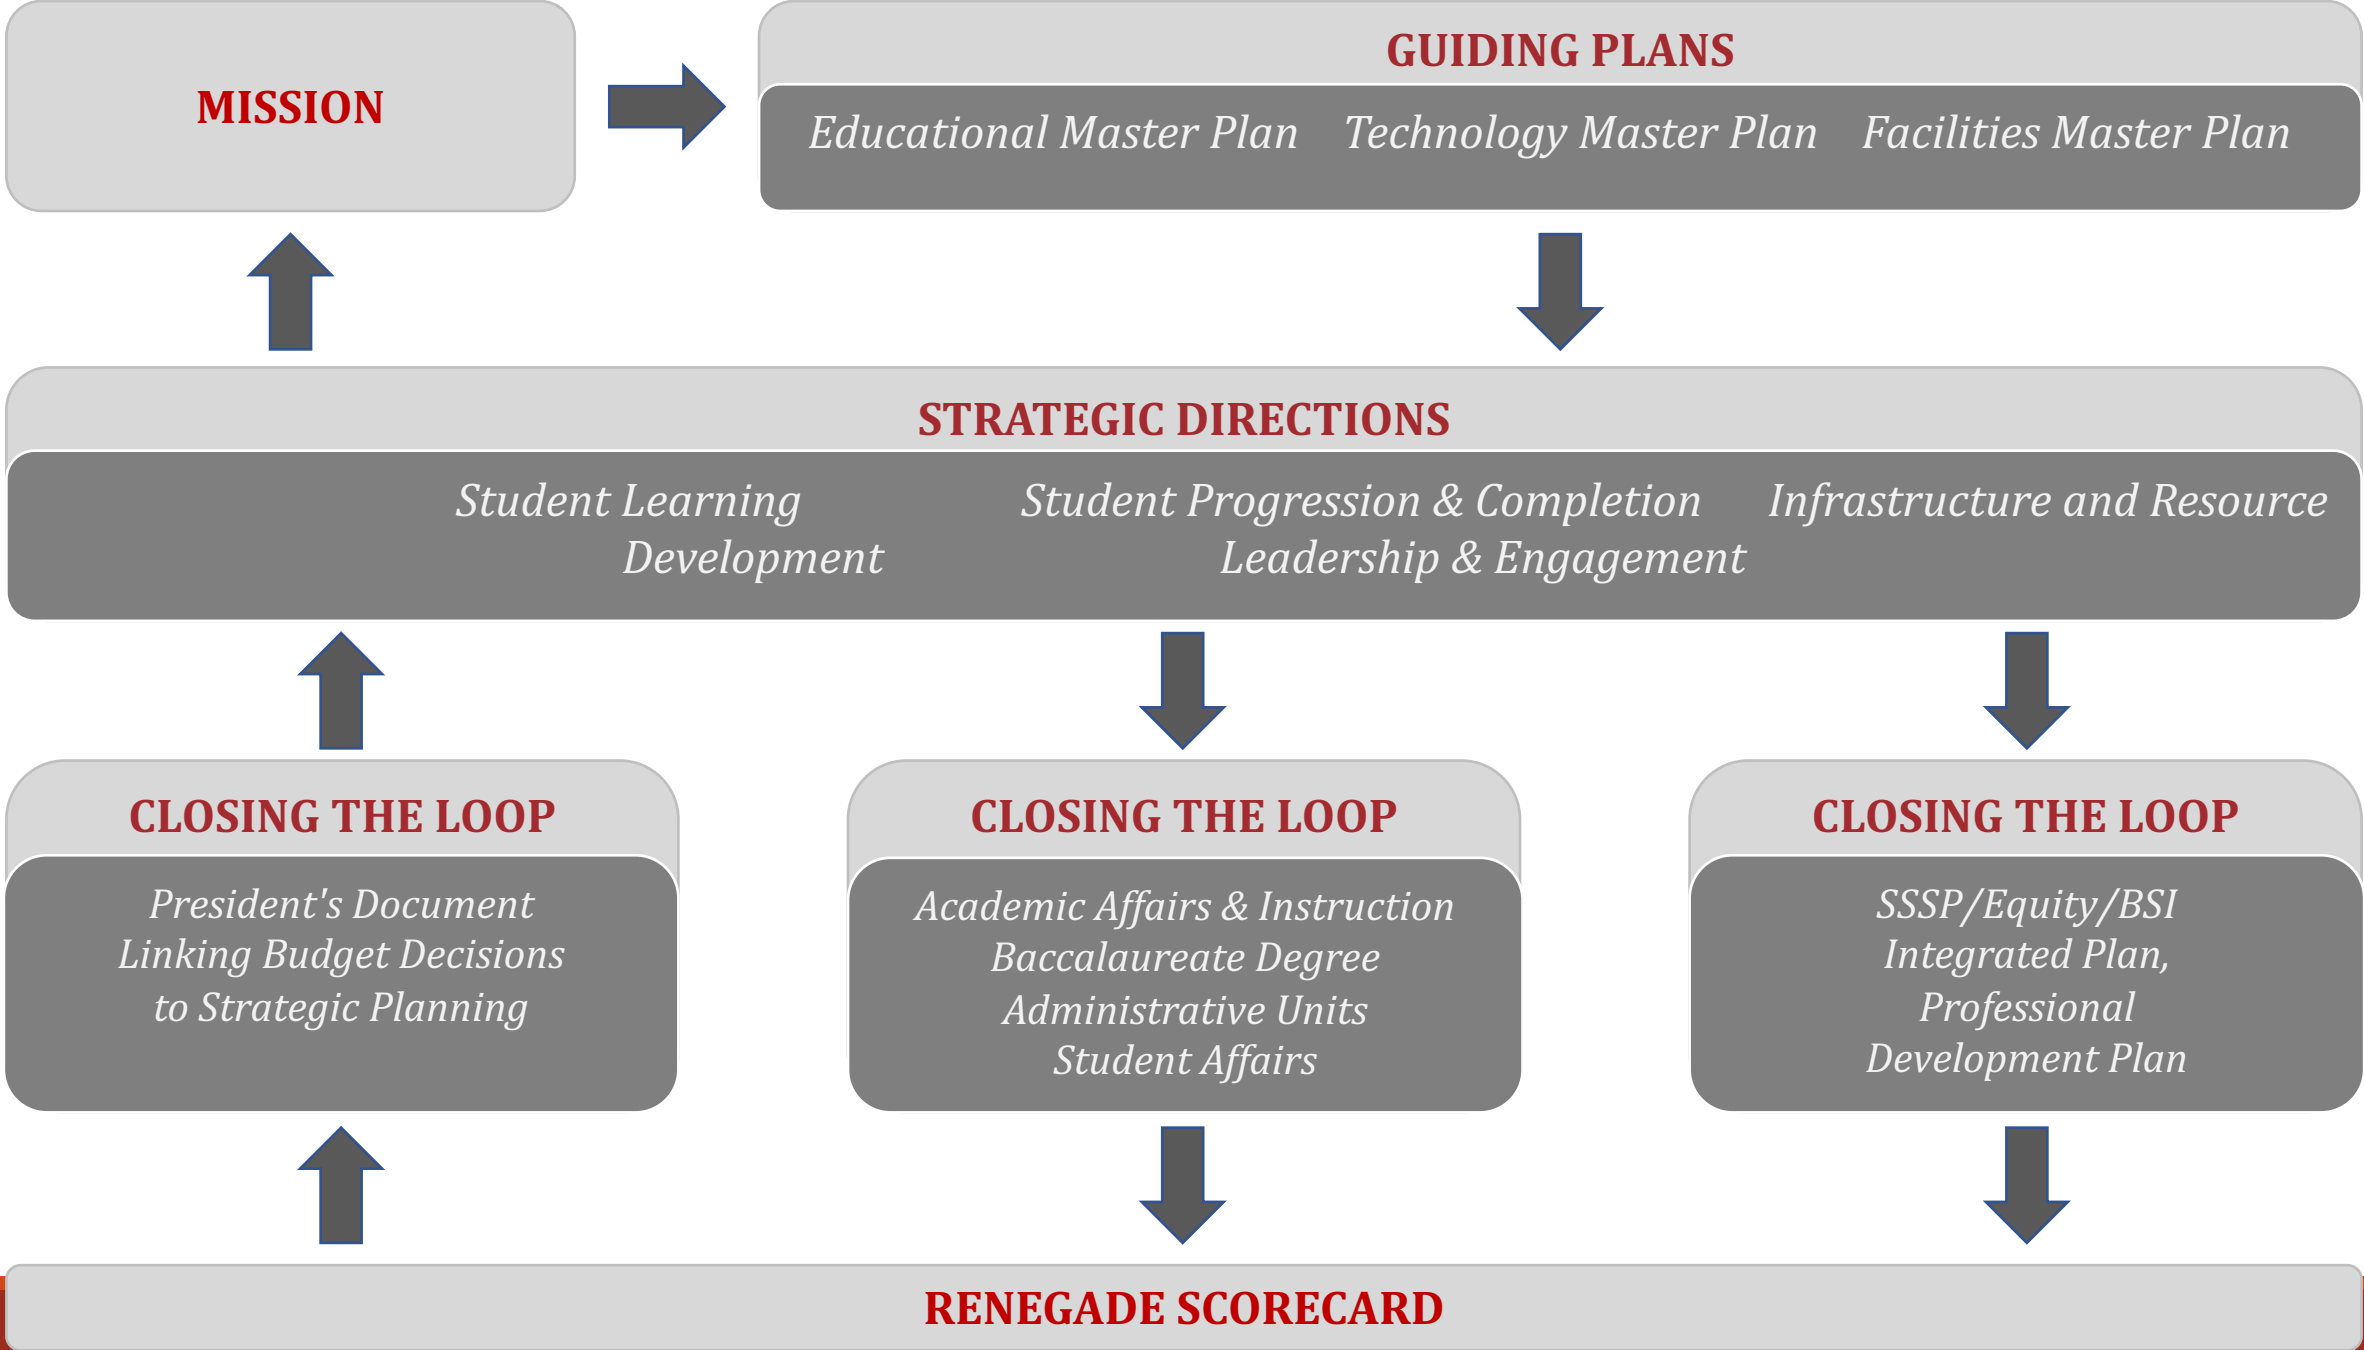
MISSION

GUIDING PLANS

Educational Master Plan Technology Master Plan Facilities Master Plan

STRATEGIC DIRECTIONS

Student Learning Student Progression & Completion Infrastructure and Resource Development Leadership & Engagement

CLOSING THE LOOP

President's Document Linking Budget Decisions to Strategic Planning

CLOSING THE LOOP

Academic Affairs & Instruction Baccalaureate Degree Administrative Units Student Affairs

CLOSING THE LOOP

SSSP/Equity/BSI Integrated Plan, Professional Development Plan

RENEGADE SCORECARD